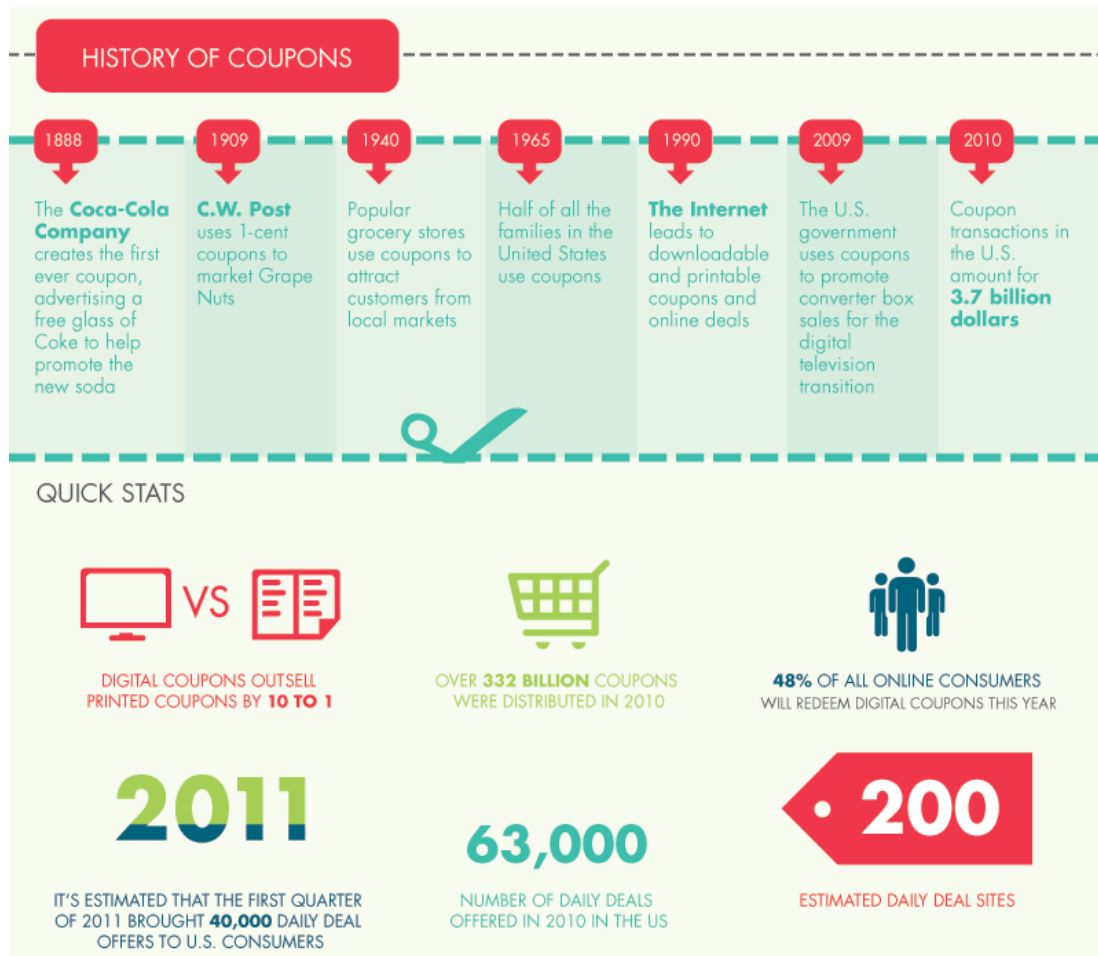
HISTORY OF COUPONS

1888
The Coca-Cola Company creates the first ever coupon, advertising a free glass of Coke to help promote the new soda

1909
C.W. Post uses 1-cent coupons to market Grape Nuts

1940
Popular grocery stores use coupons to attract customers from local markets

1965
Half of all the families in the United States use coupons

1990
The Internet leads to downloadable and printable coupons and online deals

2009
The U.S. government uses coupons to promote converter box sales for the digital television transition

2010
Coupon transactions in the U.S. amount for 3.7 billion dollars

QUICK STATS

VS

DIGITAL COUPONS OUTSELL PRINTED COUPONS BY 10 TO 1

OVER 332 BILLION COUPONS WERE DISTRIBUTED IN 2010

48% OF ALL ONLINE CONSUMERS WILL REDEEM DIGITAL COUPONS THIS YEAR

2011

IT'S ESTIMATED THAT THE FIRST QUARTER OF 2011 BROUGHT 40,000 DAILY DEAL OFFERS TO U.S. CONSUMERS

63,000

NUMBER OF DAILY DEALS OFFERED IN 2010 IN THE US

200

ESTIMATED DAILY DEAL SITES